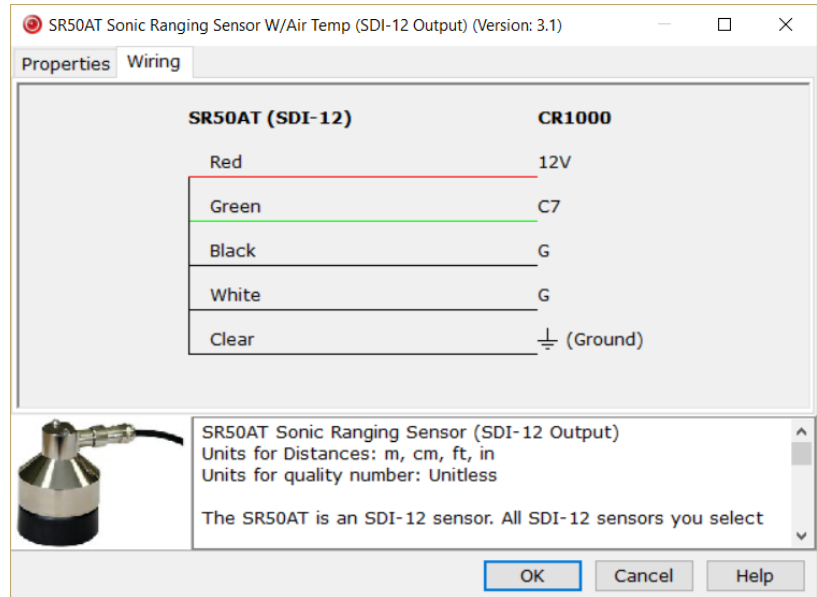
SR50AT Sonic Ranging Sensor W/Air Temp (SDI-12 Output) (Version: 3.1)

Properties Wiring

| SR50AT (SDI-12) | CR1000 |
|---|---|
| Red | 12V |
| Green | C7 |
| Black | G |
| White | G |
| Clear | ⏚ (Ground) |

SR50AT Sonic Ranging Sensor (SDI-12 Output)
Units for Distances: m, cm, ft, in
Units for quality number: Unitless

The SR50AT is an SDI-12 sensor. All SDI-12 sensors you select

OK Cancel Help